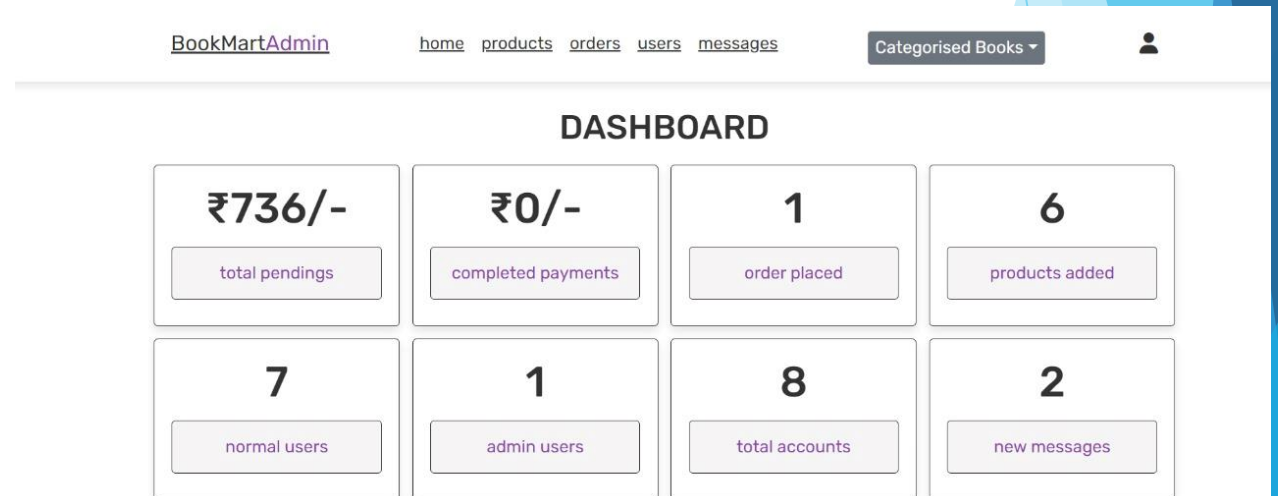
BookMartAdmin

home products orders users messages

Categorised Books

DASHBOARD

₹736/-

total pendings

₹0/-

completed payments

1

order placed

6

products added

7

normal users

1

admin users

8

total accounts

2

new messages